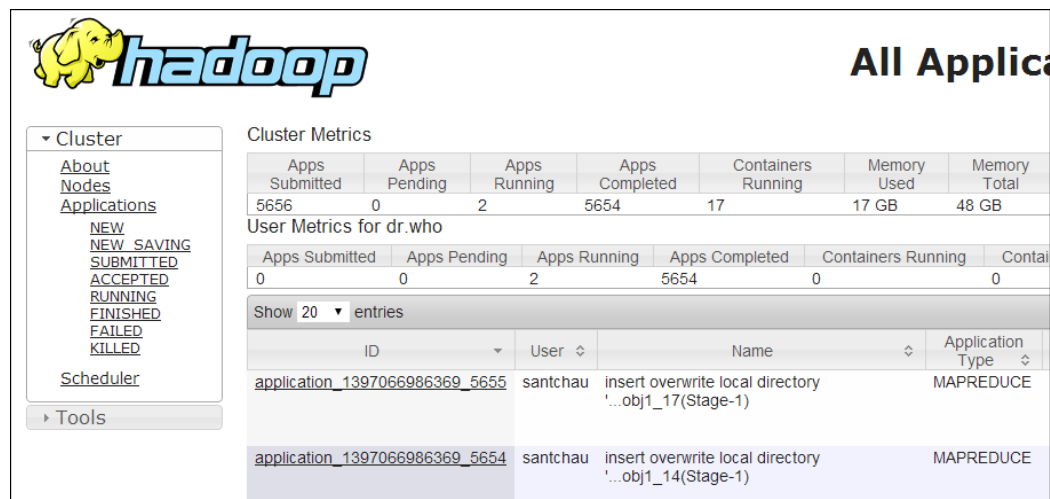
hadoop

All Applica

Cluster

About
Nodes
Applications
NEW
NEW_SAVING
SUBMITTED
ACCEPTED
RUNNING
FINISHED
FAILED
KILLED

Scheduler

Tools

Cluster Metrics

| Apps Submitted | Apps Pending | Apps Running | Apps Completed | Containers Running | Memory Used | Memory Total |
|---|---|---|---|---|---|---|
| 5656 | 0 | 2 | 5654 | 17 | 17 GB | 48 GB |

User Metrics for dr.who

| Apps Submitted | Apps Pending | Apps Running | Apps Completed | Containers Running | Contai |
|---|---|---|---|---|---|
| 0 | 0 | 2 | 5654 | 0 | 0 |

Show 20 entries

| ID | User | Name | Application Type |
|---|---|---|---|
| application_1397066986369_5655 | santchau | insert overwrite local directory '...obj1_17(Stage-1) | MAPREDUCE |
| application_1397066986369_5654 | santchau | insert overwrite local directory '...obj1_14(Stage-1) | MAPREDUCE |